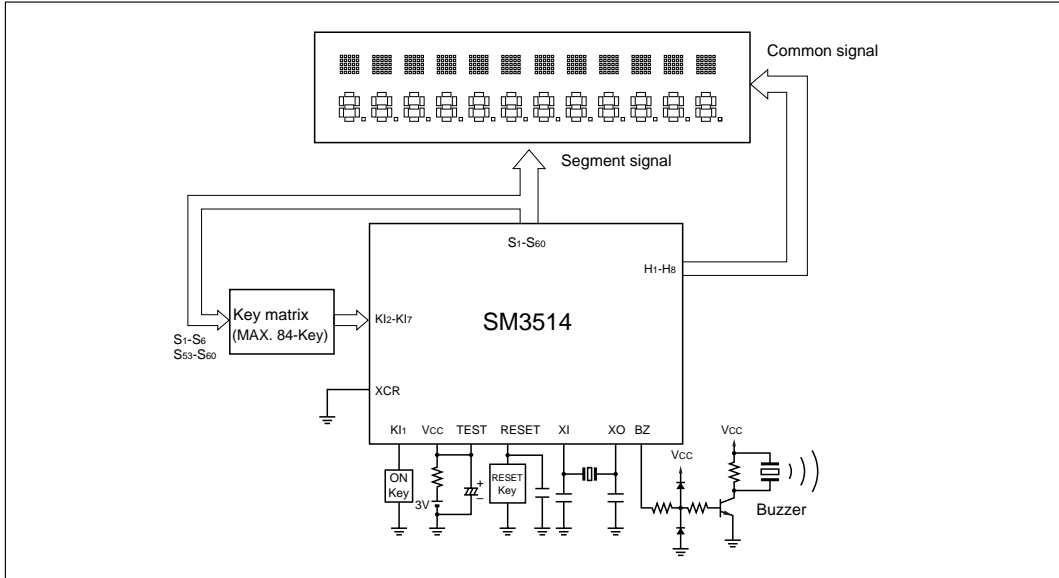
Common signal

Segment signal

$S_1$-$S_{60}$

$H_1$-$H_8$

Key matrix
(MAX. 84-Key)

$KI_2$-$KI_7$

$S_1$-$S_6$
$S_{53}$-$S_{60}$

SM3514

XCR

$KI_1$ Vcc TEST RESET XI XO BZ

ON Key

3V

+
−

RESET Key

Vcc

Vcc

Buzzer